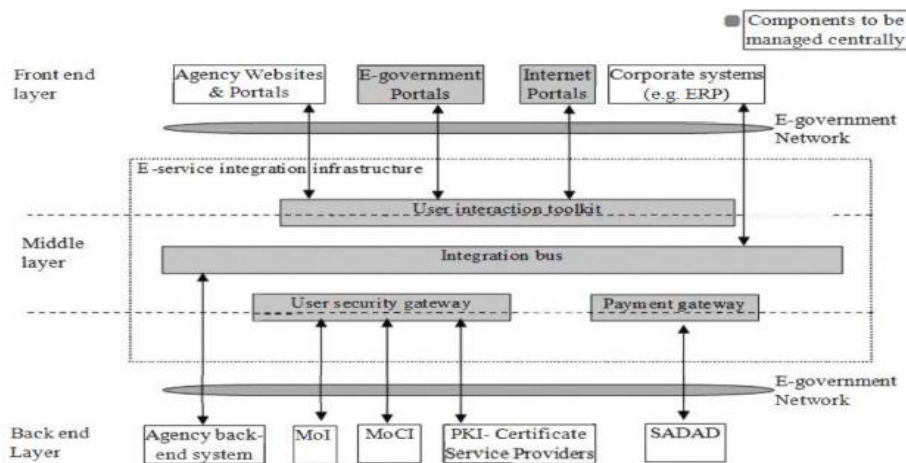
Components to be managed centrally

Front end layer

Agency Websites & Portals

E-government Portals

Internet Portals

Corporate systems (e.g. ERP)

E-government Network

E-service integration infrastructure

User interaction toolkit

Middle layer

Integration bus

User security gateway

Payment gateway

E-government Network

Back end Layer

Agency back-end system

MoI

MoCI

PKI- Certificate Service Providers

SADAD